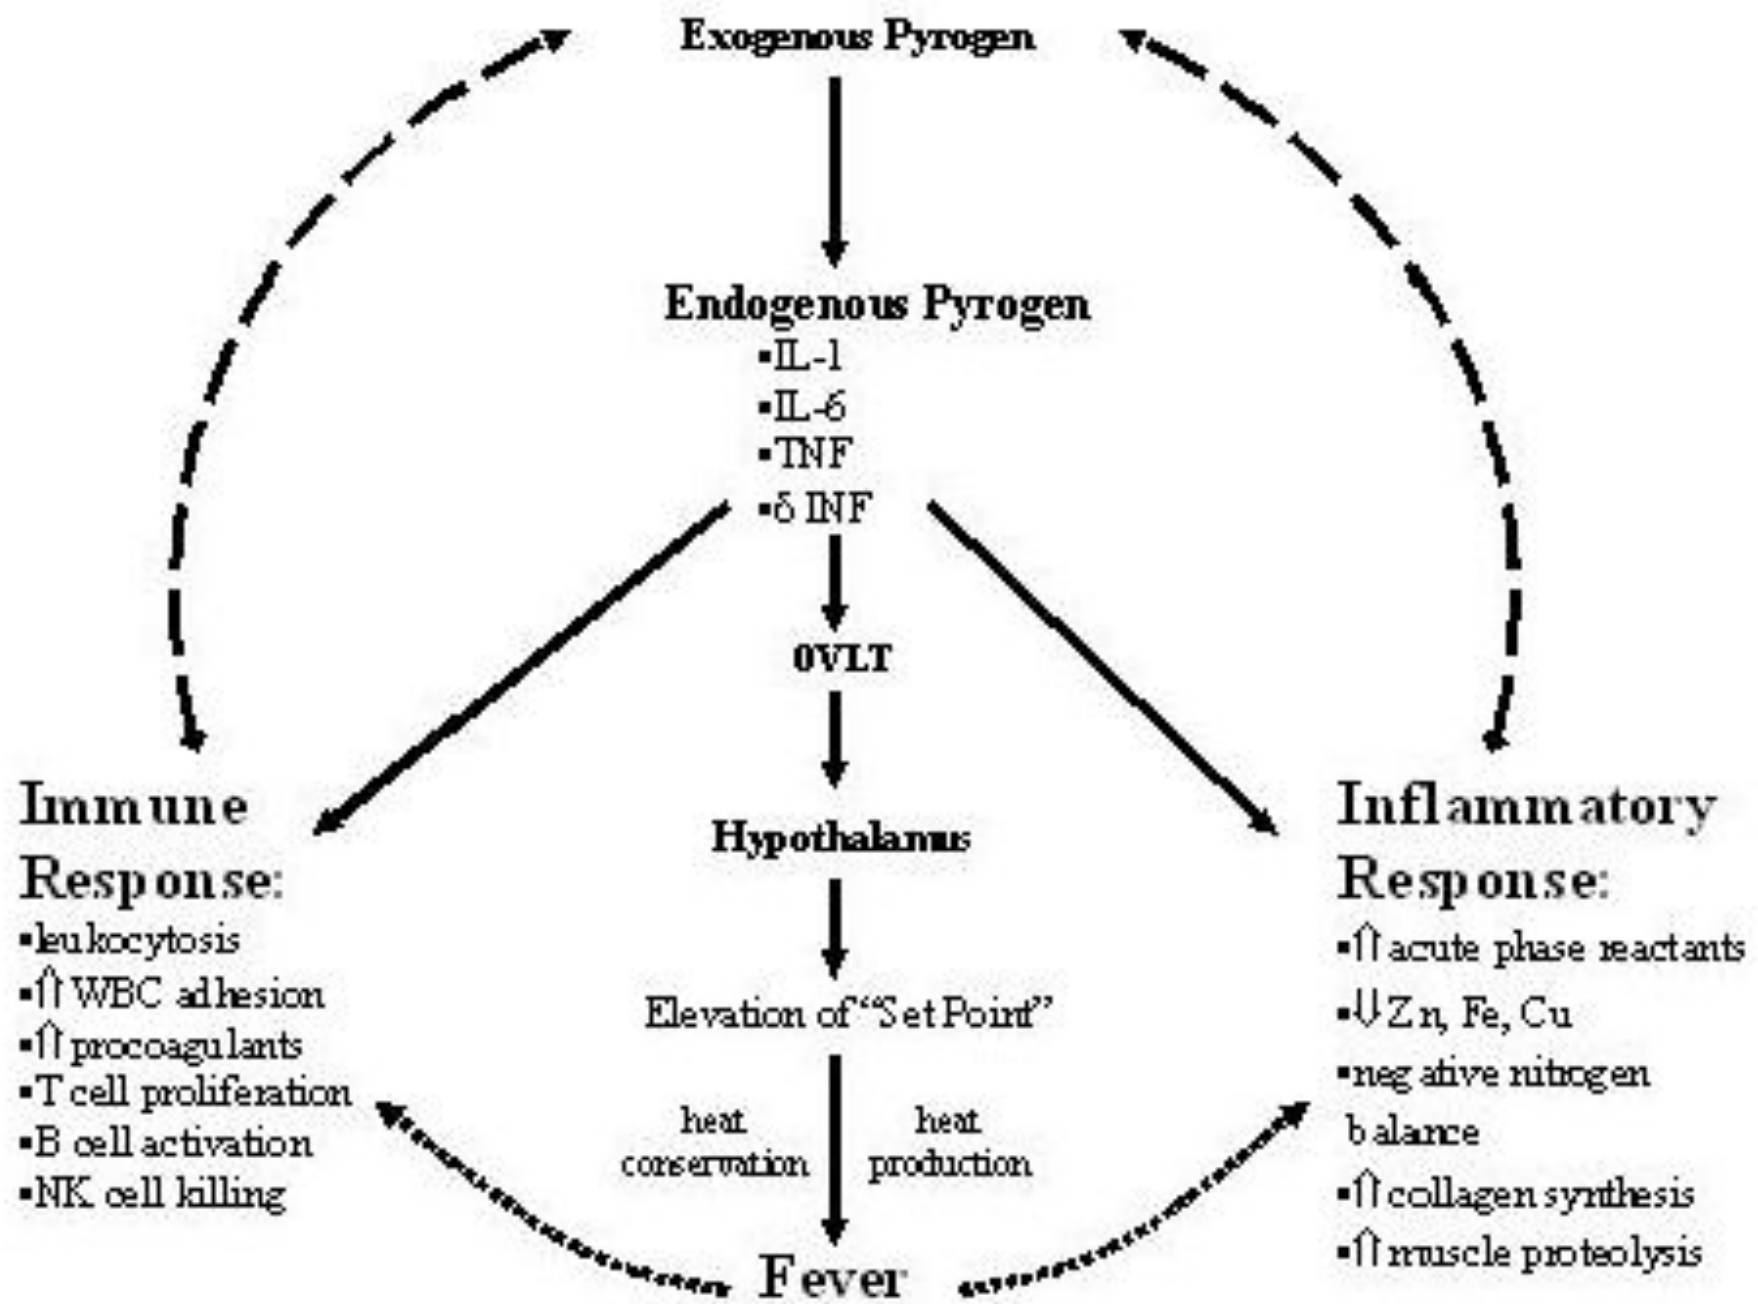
Exogenous Pyrogen

Endogenous Pyrogen
▪IL-1
▪IL-6
▪TNF
▪δ INF

0VLT

Hypothalamus

Elevation of "Set Point"

heat conservation

heat production

Fever

Immune Response:
▪leukocytosis
▪⇑ WBC adhesion
▪⇑ procoagulants
▪T cell proliferation
▪B cell activation
▪NK cell killing

Inflammatory Response:
▪⇑ acute phase reactants
▪⇓ Zn, Fe, Cu
▪negative nitrogen balance
▪⇑ collagen synthesis
▪⇑ muscle proteolysis